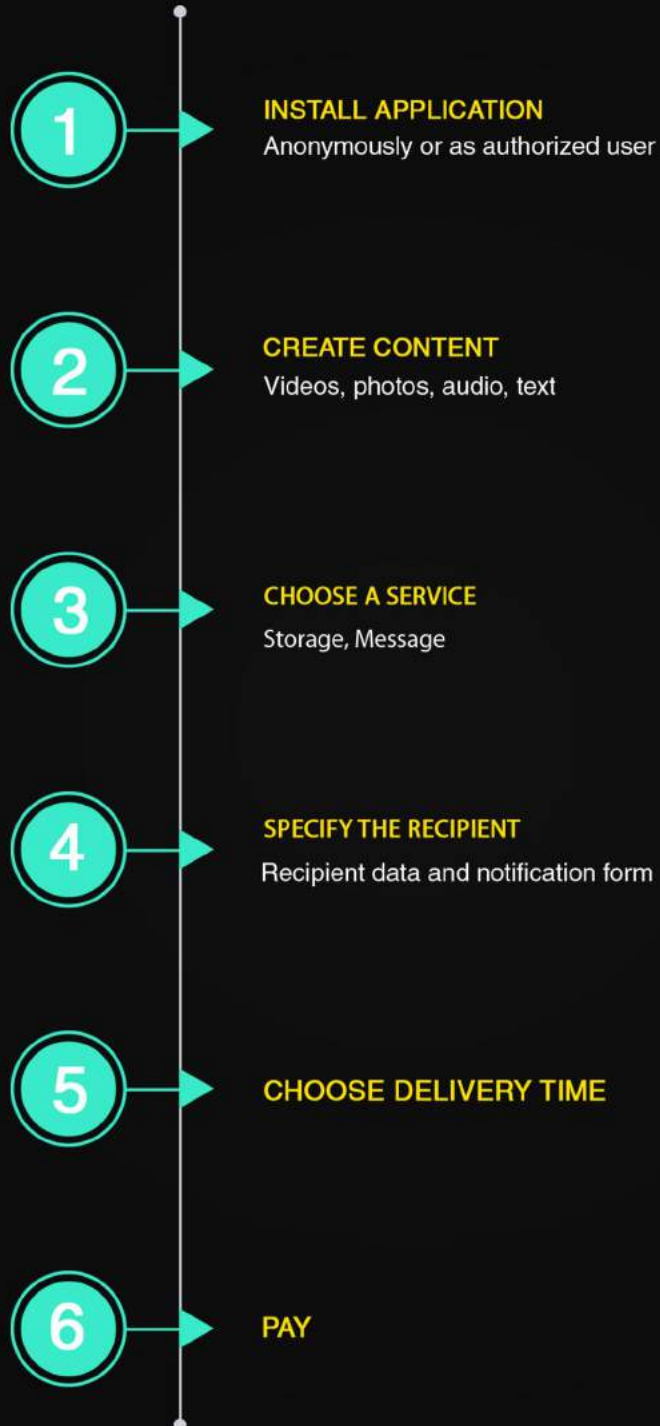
1
INSTALL APPLICATION
Anonymously or as authorized user

2
CREATE CONTENT
Videos, photos, audio, text

3
CHOOSE A SERVICE
Storage, Message

4
SPECIFY THE RECIPIENT
Recipient data and notification form

5
CHOOSE DELIVERY TIME

6
PAY